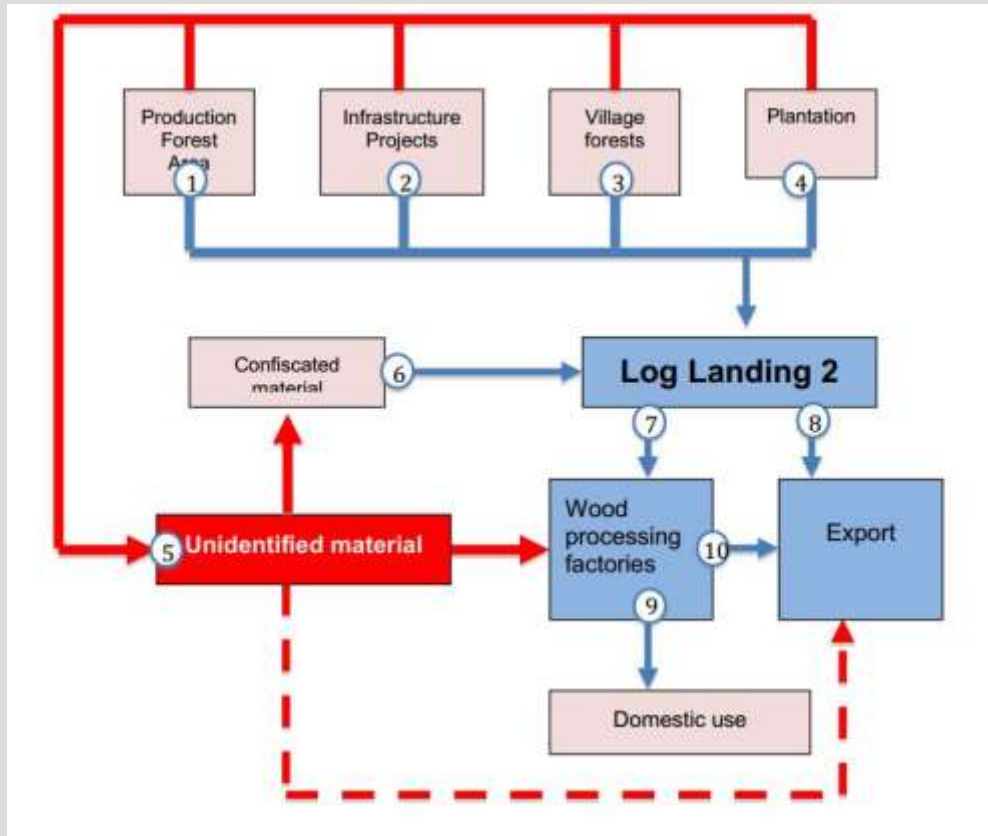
Production Forest Area
1

Infrastructure Projects
2

Village forests
3

Plantation
4

Confiscated material
6

Log Landing 2

7

8

5 Unidentified material

Wood processing factories
10

Export

9

Domestic use